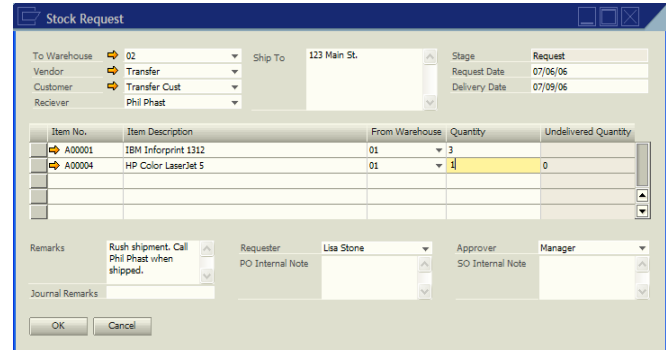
Stock Request

To Warehouse 02
Vendor Transfer
Customer Transfer Cust
Reciever Phil Phast

Ship To 123 Main St.

Stage Request
Request Date 07/06/06
Delivery Date 07/09/06

| | Item No. | Item Description | From Warehouse | Quantity | Undelivered Quantity |
|---|---|---|---|---|---|
| | A00001 | IBM Inforprint 1312 | 01 | 3 | |
| | A00004 | HP Color LaserJet 5 | 01 | 1 | 0 |
| | | | | | |
| | | | | | |
| | | | | | |

Remarks Rush shipment. Call Phil Phast when shipped.

Journal Remarks

Requester Lisa Stone
PO Internal Note

Approver Manager
SO Internal Note

OK Cancel